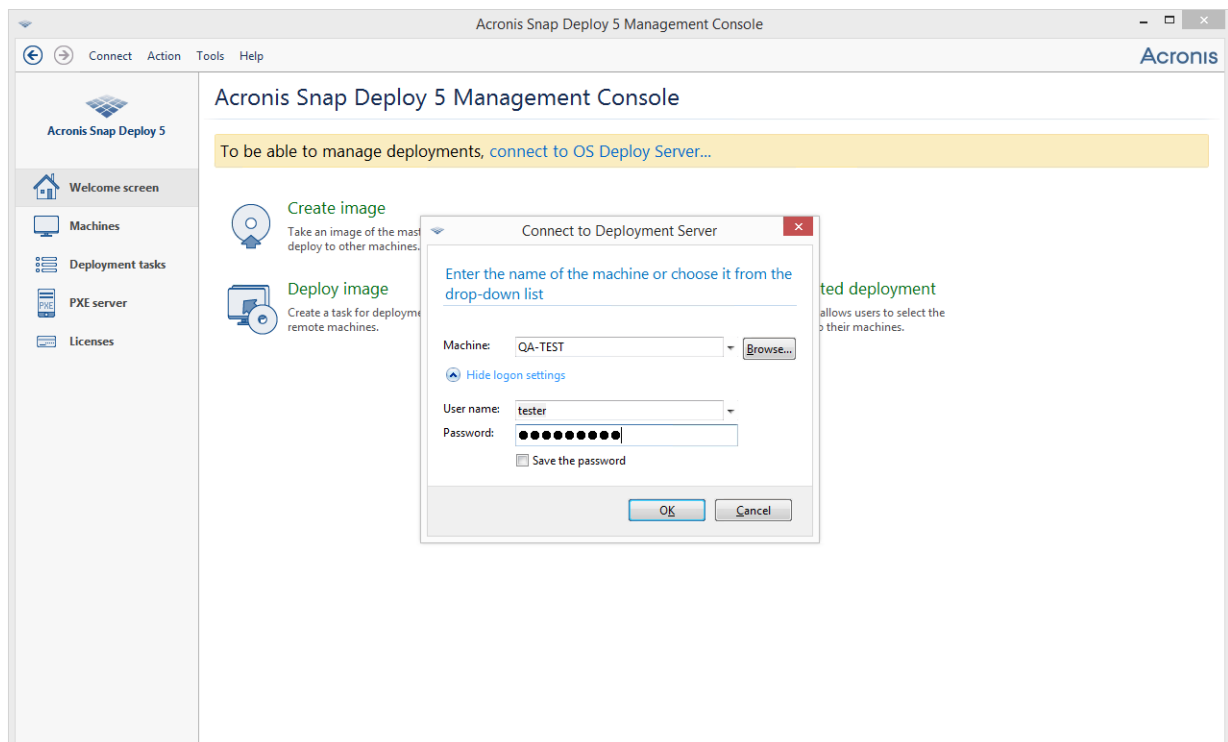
Acronis Snap Deploy 5 Management Console

Connect Action Tools Help

Acronis

Acronis Snap Deploy 5

Welcome screen

Machines

Deployment tasks

PXE server

Licenses

Acronis Snap Deploy 5 Management Console

To be able to manage deployments, connect to OS Deploy Server...

Create image

Take an image of the mast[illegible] deploy to other machines.

Deploy image

Create a task for deployme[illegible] remote machines.

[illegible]ted deployment

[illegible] allows users to select the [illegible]o their machines.

Connect to Deployment Server

Enter the name of the machine or choose it from the drop-down list

Machine: QA-TEST Browse...

Hide logon settings

User name: tester

Password: ●●●●●●●●●●

Save the password

OK Cancel